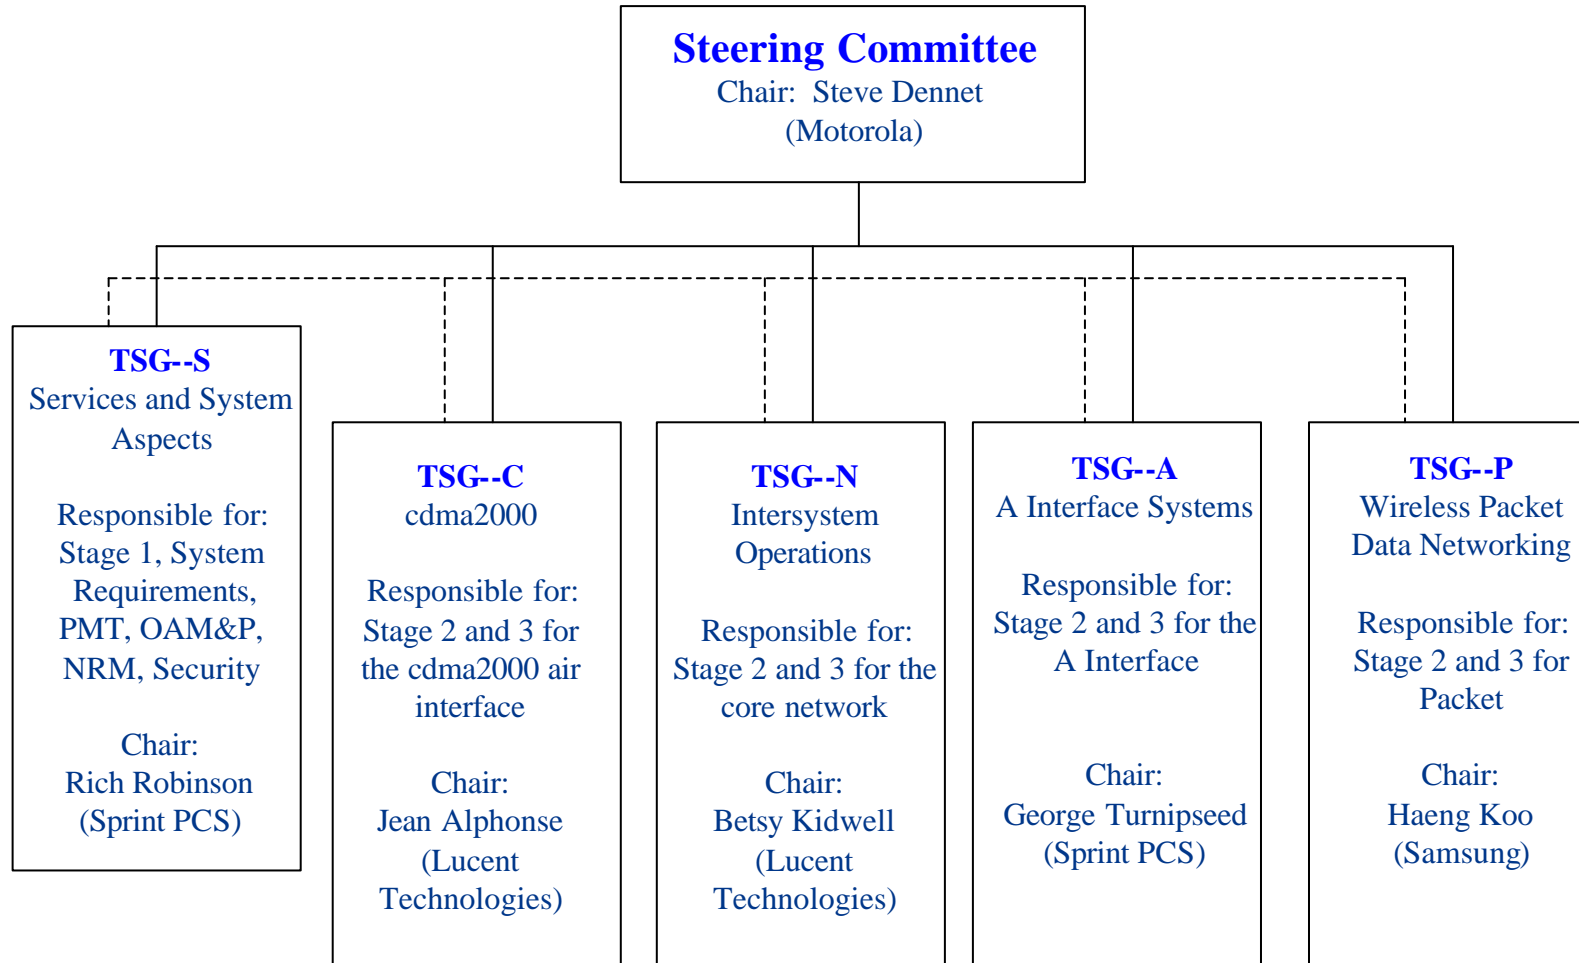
Steering Committee
Chair: Steve Dennet
(Motorola)

TSG--S
Services and System Aspects

Responsible for:
Stage 1, System Requirements, PMT, OAM&P, NRM, Security

Chair:
Rich Robinson
(Sprint PCS)

TSG--C
cdma2000

Responsible for:
Stage 2 and 3 for the cdma2000 air interface

Chair:
Jean Alphonse
(Lucent Technologies)

TSG--N
Intersystem Operations

Responsible for:
Stage 2 and 3 for the core network

Chair:
Betsy Kidwell
(Lucent Technologies)

TSG--A
A Interface Systems

Responsible for:
Stage 2 and 3 for the A Interface

Chair:
George Turnipseed
(Sprint PCS)

TSG--P
Wireless Packet Data Networking

Responsible for:
Stage 2 and 3 for Packet

Chair:
Haeng Koo
(Samsung)